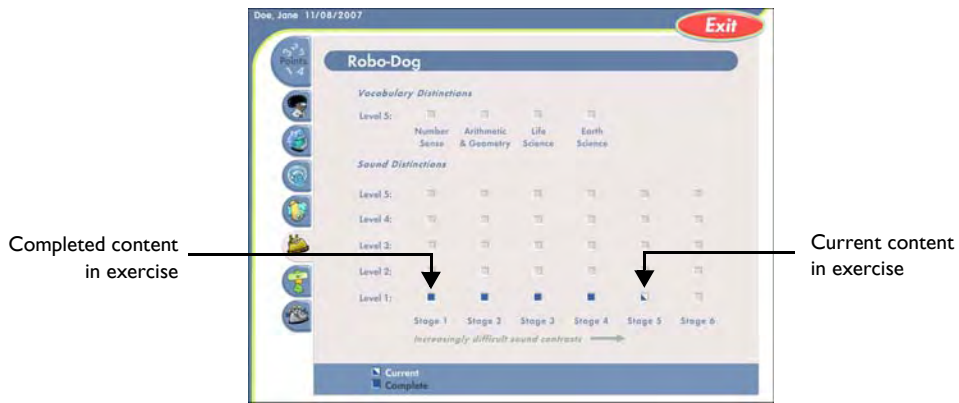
Doe, Jane 11/08/2007

Exit

Points

Robo-Dog

Vocabulary Distinctions

Level 5:

Number Sense

Arithmetic & Geometry

Life Science

Earth Science

Sound Distinctions

Level 5:

Level 4:

Level 3:

Level 2:

Level 1:

Stage 1

Stage 2

Stage 3

Stage 4

Stage 5

Stage 6

Increasingly difficult sound contrasts

Current

Complete

Completed content in exercise

Current content in exercise